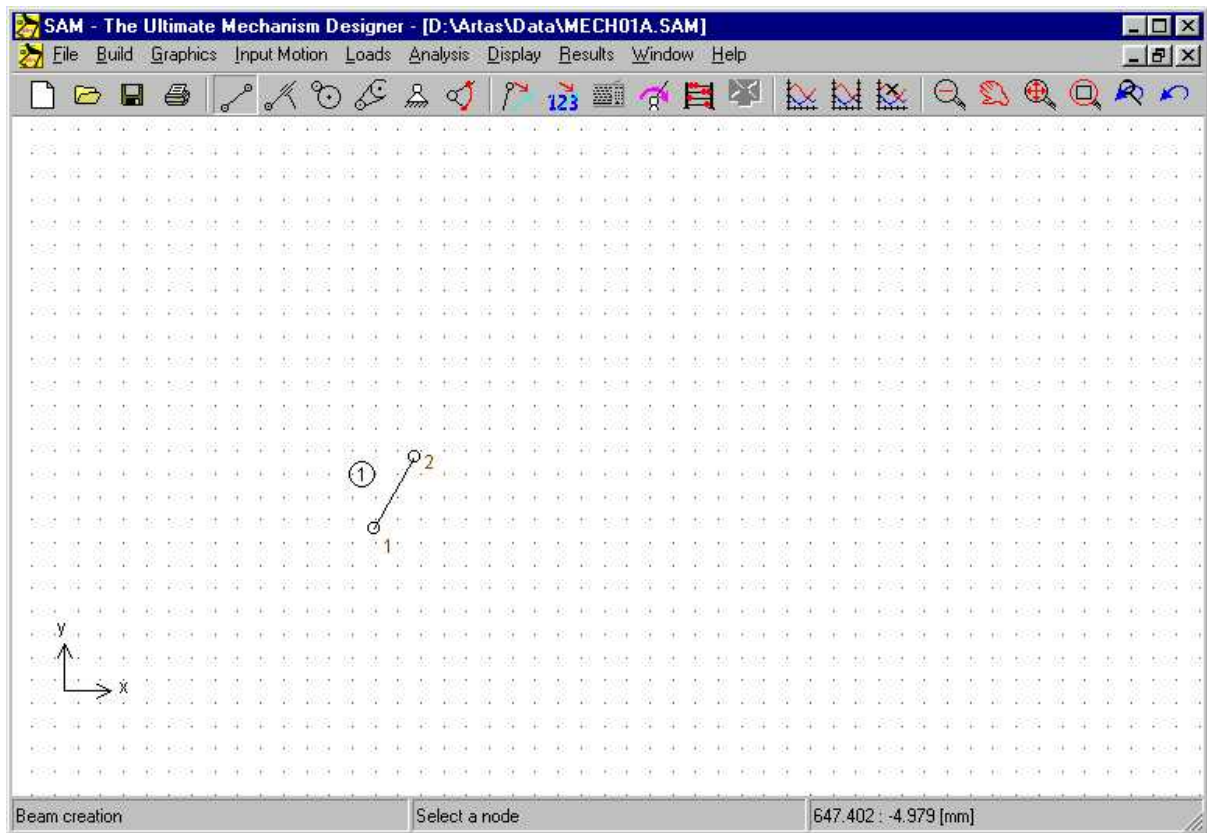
SAM - The Ultimate Mechanism Designer - [D:\Artas\Data\MECH01A.SAM]

File Build Graphics Input Motion Loads Analysis Display Results Window Help

123

1

2

1

y

x

Beam creation

Select a node

647.402 : -4.979 [mm]